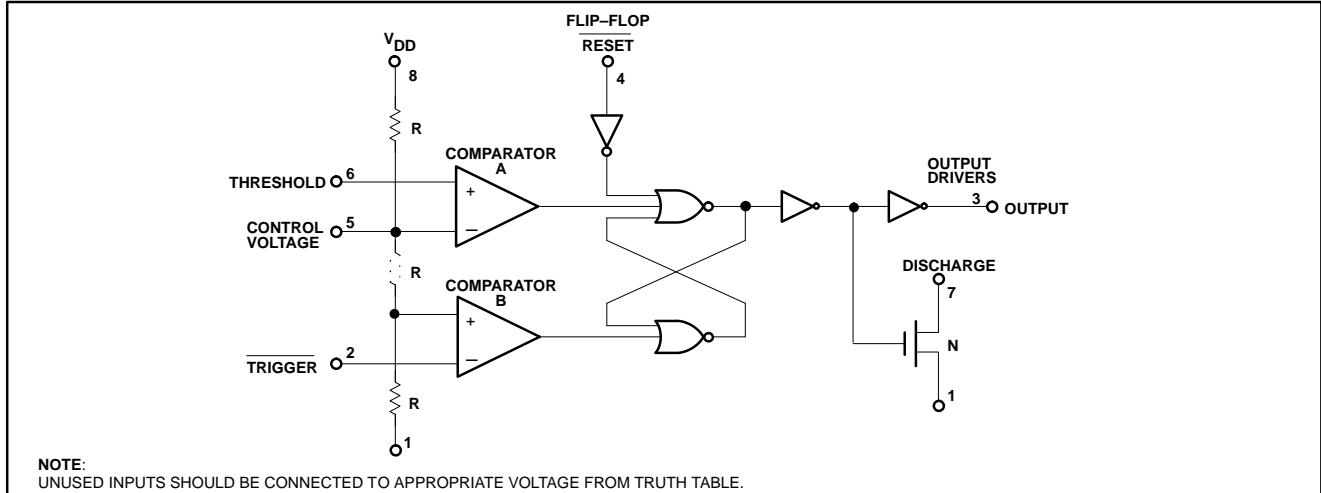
$V_{DD}$
8
FLIP–FLOP
$\overline{\text{RESET}}$
4
R
COMPARATOR A
THRESHOLD 6
+
CONTROL VOLTAGE 5
–
R
COMPARATOR B
+
$\overline{\text{TRIGGER}}$ 2
–
R
1
OUTPUT DRIVERS
3 OUTPUT
DISCHARGE
7
N
1

NOTE:
UNUSED INPUTS SHOULD BE CONNECTED TO APPROPRIATE VOLTAGE FROM TRUTH TABLE.